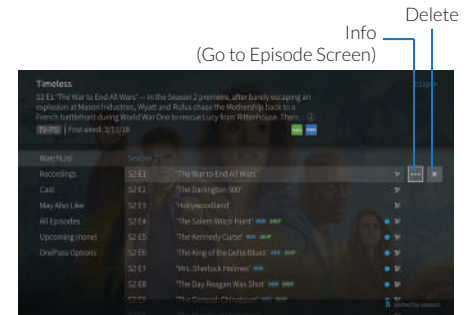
Delete

Info
(Go to Episode Screen)

Timeless

S2 E1 'The War to End All Wars' — In the Season 2 premiere, after barely escaping an explosion at Mason Industries, Wyatt and Rufus chase the Mothership back to a French battlefront during World War One to rescue Lucy from Rittenhouse. Them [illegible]

TV-PG | First aired: 3/11/18

WatchList
Recordings
Cast
May Also Like
All Episodes
Upcoming (none)
OnePass Options

Season 2

| | |
|---|---|
| S2 E1 | 'The War to End All Wars' |
| S2 E2 | 'The Darlington 500' |
| S2 E3 | 'Hollywoodland' |
| S2 E4 | 'The Salem Witch Hunt' |
| S2 E5 | 'The Kennedy Curse' |
| S2 E6 | 'The King of the Delta Blues' |
| S2 E7 | 'Mrs. Sherlock Holmes' |
| S2 E8 | 'The Day Reagan Was Shot' |
| S2 E9 | 'The General: Christmas' |

Sorted by season